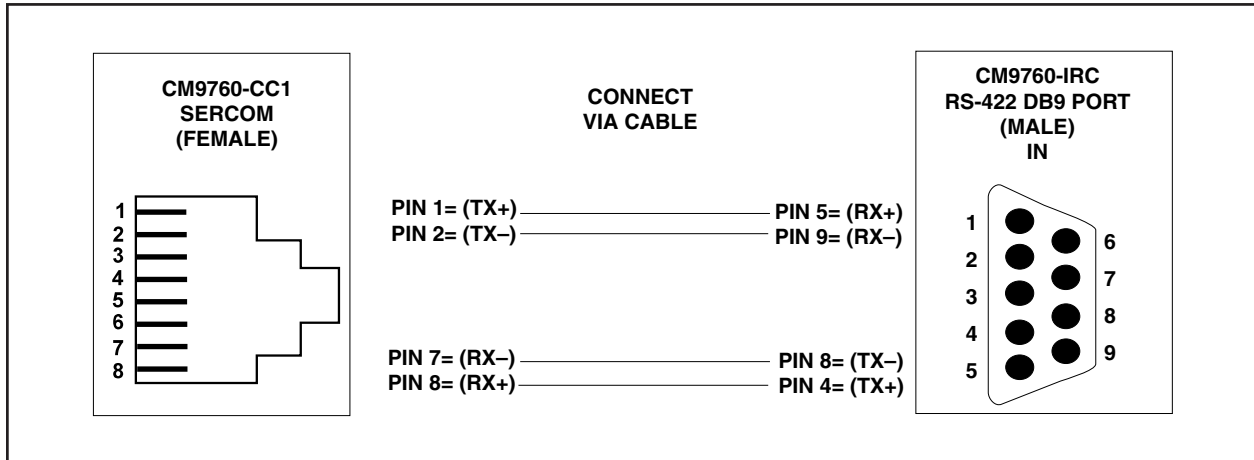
CM9760-CC1
SERCOM
(FEMALE)

1
2
3
4
5
6
7
8

CONNECT
VIA CABLE

PIN 1= (TX+)
PIN 2= (TX–)

PIN 7= (RX–)
PIN 8= (RX+)

PIN 5= (RX+)
PIN 9= (RX–)

PIN 8= (TX–)
PIN 4= (TX+)

CM9760-IRC
RS-422 DB9 PORT
(MALE)
IN

1
2
3
4
5
6
7
8
9